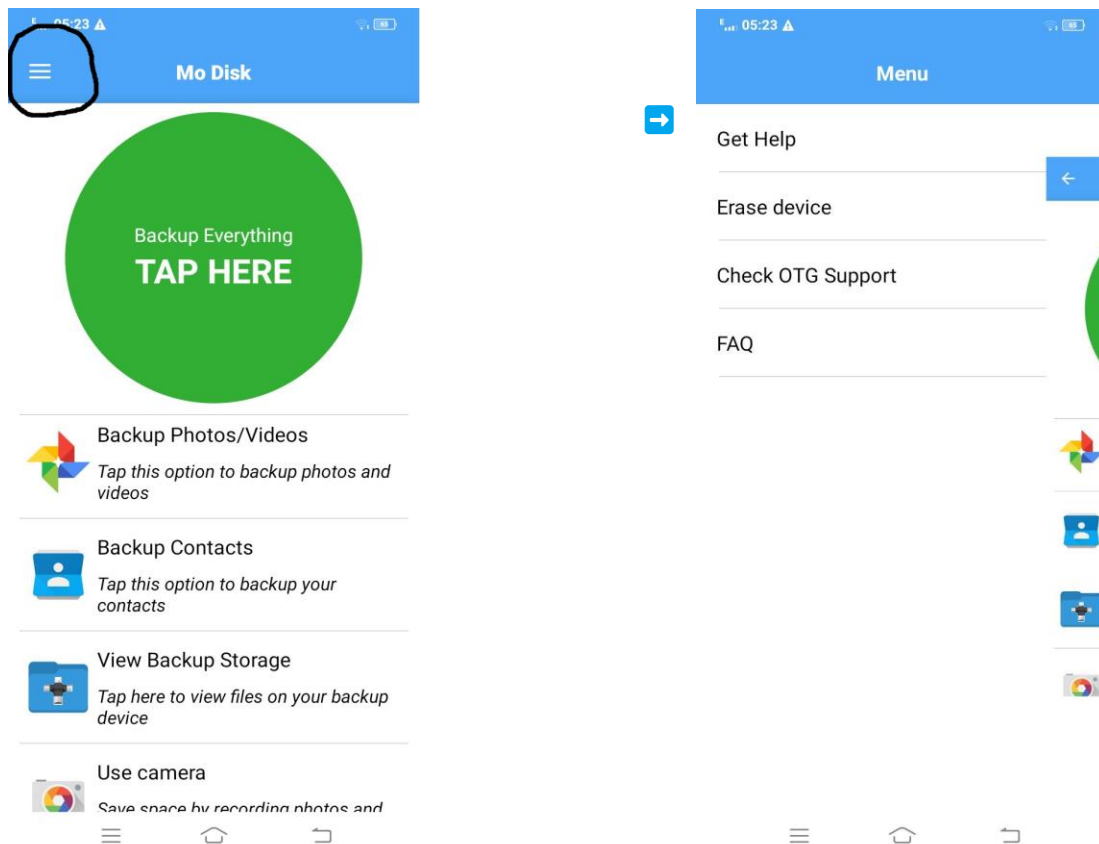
05:23

Mo Disk

Backup Everything
TAP HERE

Backup Photos/Videos
Tap this option to backup photos and videos

Backup Contacts
Tap this option to backup your contacts

View Backup Storage
Tap here to view files on your backup device

Use camera
Save space by recording photos and

05:23

Menu

Get Help

Erase device

Check OTG Support

FAQ